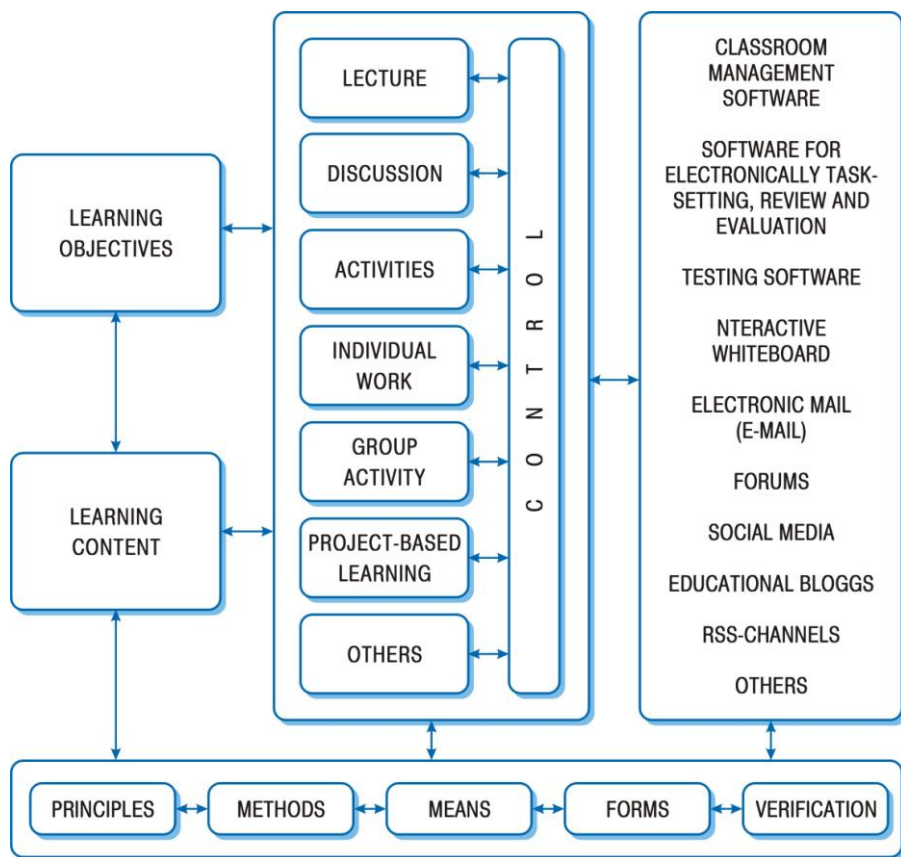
LEARNING OBJECTIVES

LEARNING CONTENT

LECTURE

DISCUSSION

ACTIVITIES

INDIVIDUAL WORK

GROUP ACTIVITY

PROJECT-BASED LEARNING

OTHERS

CONTROL

CLASSROOM MANAGEMENT SOFTWARE

SOFTWARE FOR ELECTRONICALLY TASK-SETTING, REVIEW AND EVALUATION

TESTING SOFTWARE

NTERACTIVE WHITEBOARD

ELECTRONIC MAIL (E-MAIL)

FORUMS

SOCIAL MEDIA

EDUCATIONAL BLOGGS

RSS-CHANNELS

OTHERS

PRINCIPLES

METHODS

MEANS

FORMS

VERIFICATION